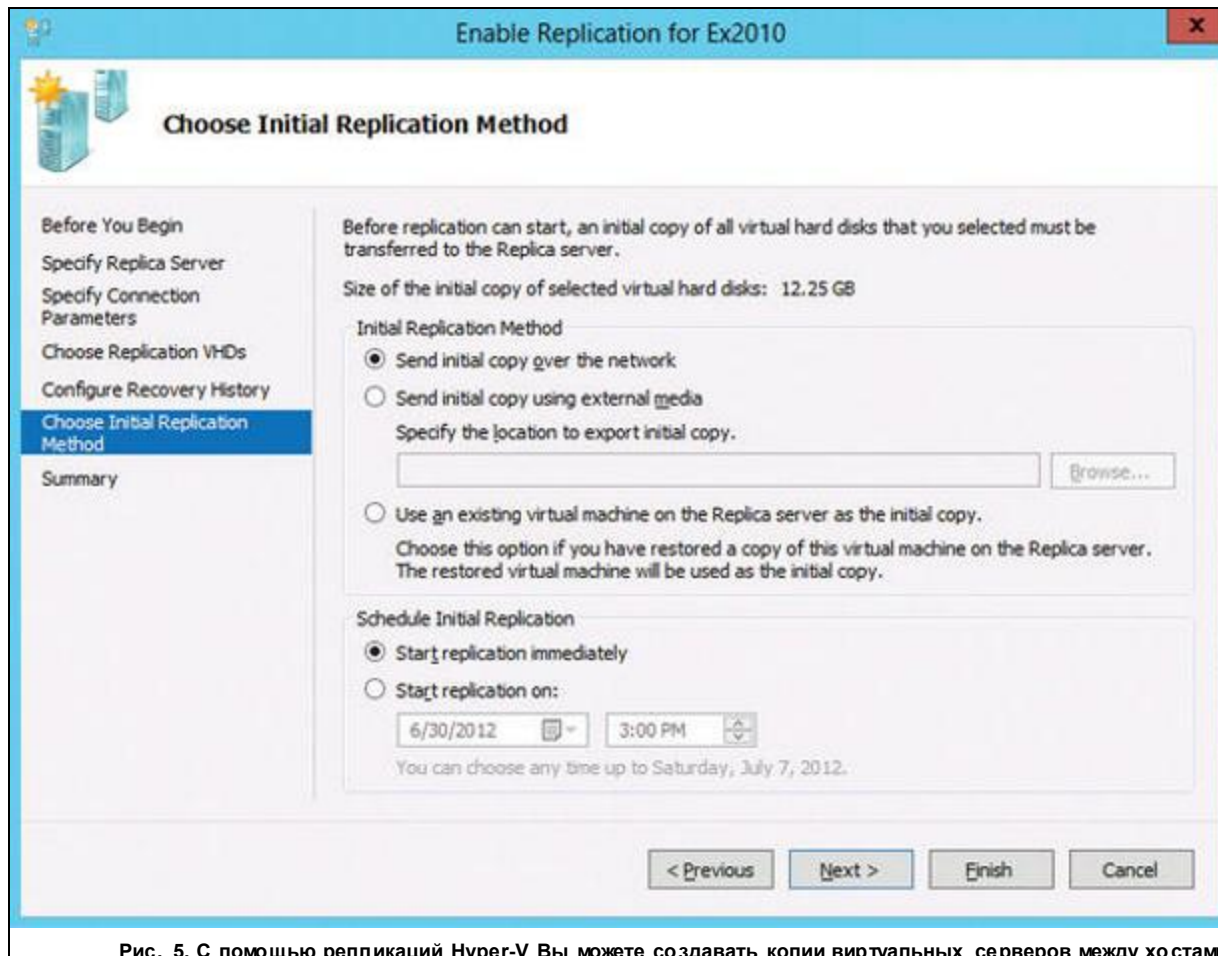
Enable Replication for Ex2010

Choose Initial Replication Method

Before You Begin
Specify Replica Server
Specify Connection Parameters
Choose Replication VHDs
Configure Recovery History
Choose Initial Replication Method
Summary

Before replication can start, an initial copy of all virtual hard disks that you selected must be transferred to the Replica server.

Size of the initial copy of selected virtual hard disks: 12.25 GB

Initial Replication Method

Send initial copy over the network

Send initial copy using external media

Specify the location to export initial copy.

Browse...

Use an existing virtual machine on the Replica server as the initial copy.

Choose this option if you have restored a copy of this virtual machine on the Replica server. The restored virtual machine will be used as the initial copy.

Schedule Initial Replication

Start replication immediately

Start replication on:

6/30/2012

3:00 PM

You can choose any time up to Saturday, July 7, 2012.

< Previous

Next >

Finish

Cancel

Рис. 5. С помощью репликаций Hyper-V Вы можете создавать копии виртуальных серверов между хостам